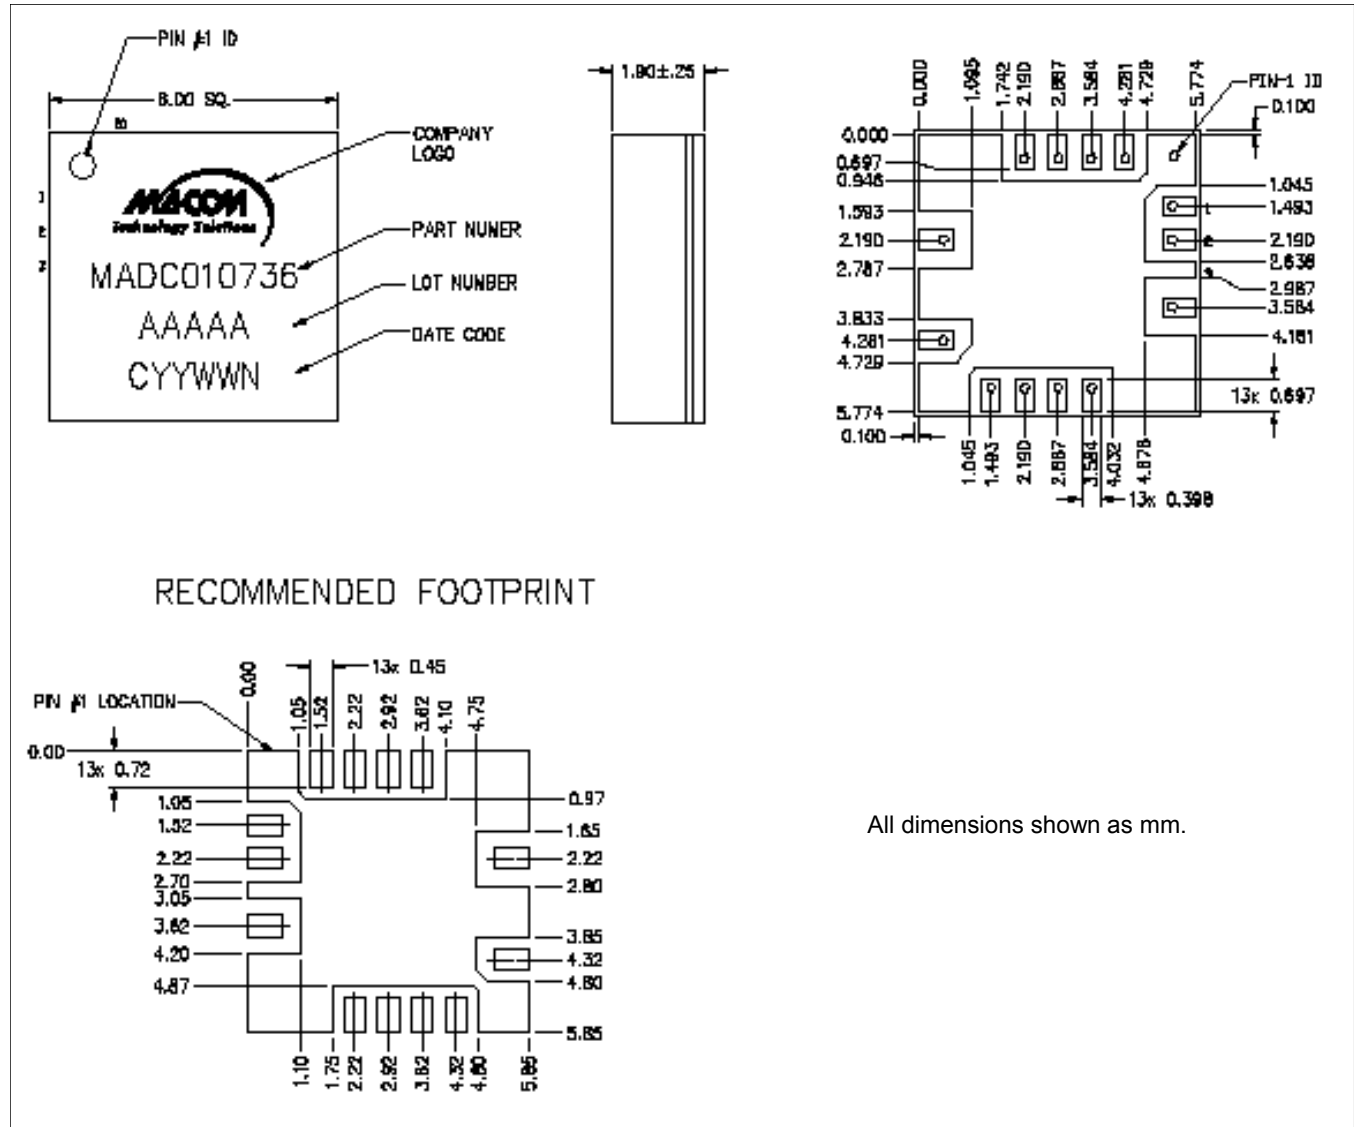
PIN #1 ID

6.00 SQ.

COMPANY LOGO

M/ACOM
Technology Solutions

PART NUNER

MADC010736

LOT NUNBER

AAAAA

DATE CODE

CYYWWN

1.90±.25

0.000 1.095 1.742 2.190 2.887 3.584 4.281 4.728 5.774

PIN-1 ID

0.100

0.000
0.697
0.946
1.593
2.190
2.787
3.833
4.281
4.729
5.774
0.100

1.045
1.493
2.190
2.638
2.987
3.584
4.181
13x 0.697

1.045 1.493 2.190 2.887 3.584 4.032 4.878

13x 0.398

RECOMMENDED FOOTPRINT

PIN #1 LOCATION

0.00 1.05 1.52 2.22 2.92 3.62 4.10 4.75

13x 0.45

0.00
13x 0.72
1.05
1.52
2.22
2.70
3.05
3.62
4.20
4.87

0.97
1.65
2.22
2.80
3.85
4.32
4.80
5.85

1.10 1.75 2.22 2.92 3.62 4.32 4.80 5.85

All dimensions shown as mm.